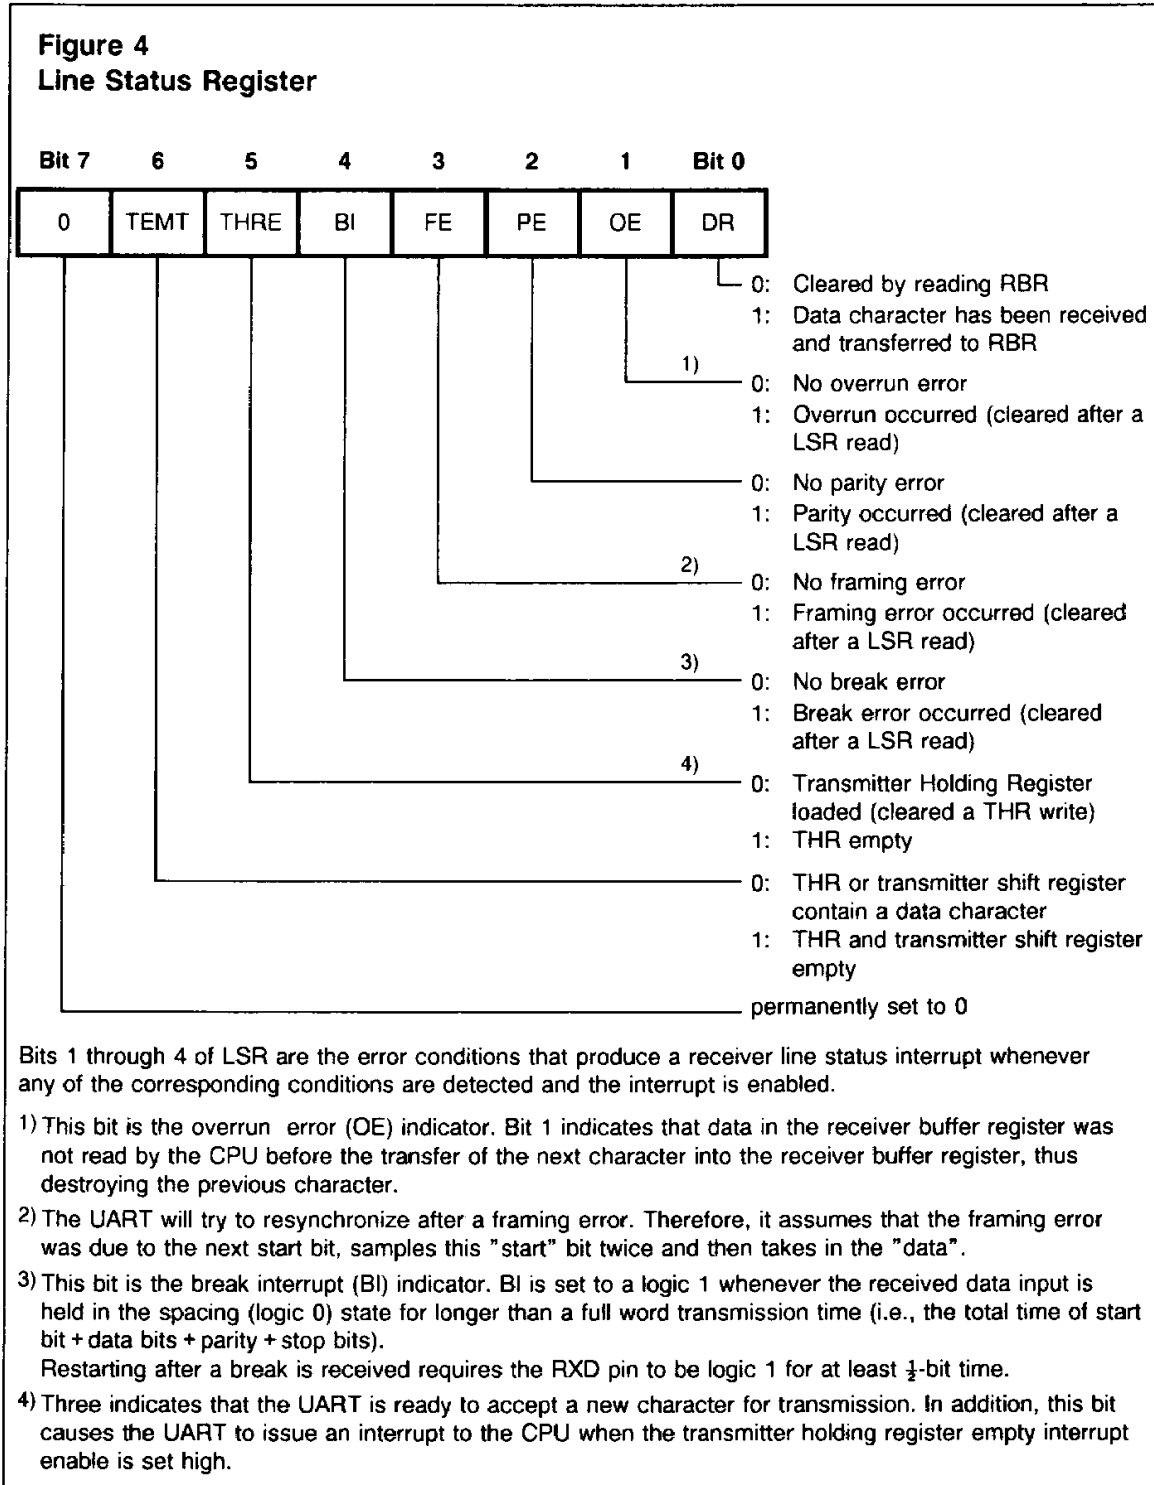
**Figure 4**
**Line Status Register**

| Bit 7 | 6 | 5 | 4 | 3 | 2 | 1 | Bit 0 |
|---|---|---|---|---|---|---|---|
| 0 | TEMT | THRE | BI | FE | PE | OE | DR |

0: Cleared by reading RBR
1: Data character has been received and transferred to RBR

1)
0: No overrun error
1: Overrun occurred (cleared after a LSR read)

0: No parity error
1: Parity occurred (cleared after a LSR read)

2)
0: No framing error
1: Framing error occurred (cleared after a LSR read)

3)
0: No break error
1: Break error occurred (cleared after a LSR read)

4)
0: Transmitter Holding Register loaded (cleared a THR write)
1: THR empty

0: THR or transmitter shift register contain a data character
1: THR and transmitter shift register empty

permanently set to 0

Bits 1 through 4 of LSR are the error conditions that produce a receiver line status interrupt whenever any of the corresponding conditions are detected and the interrupt is enabled.

1) This bit is the overrun error (OE) indicator. Bit 1 indicates that data in the receiver buffer register was not read by the CPU before the transfer of the next character into the receiver buffer register, thus destroying the previous character.

2) The UART will try to resynchronize after a framing error. Therefore, it assumes that the framing error was due to the next start bit, samples this "start" bit twice and then takes in the "data".

3) This bit is the break interrupt (BI) indicator. BI is set to a logic 1 whenever the received data input is held in the spacing (logic 0) state for longer than a full word transmission time (i.e., the total time of start bit + data bits + parity + stop bits).
Restarting after a break is received requires the RXD pin to be logic 1 for at least $\frac{1}{2}$-bit time.

4) Three indicates that the UART is ready to accept a new character for transmission. In addition, this bit causes the UART to issue an interrupt to the CPU when the transmitter holding register empty interrupt enable is set high.